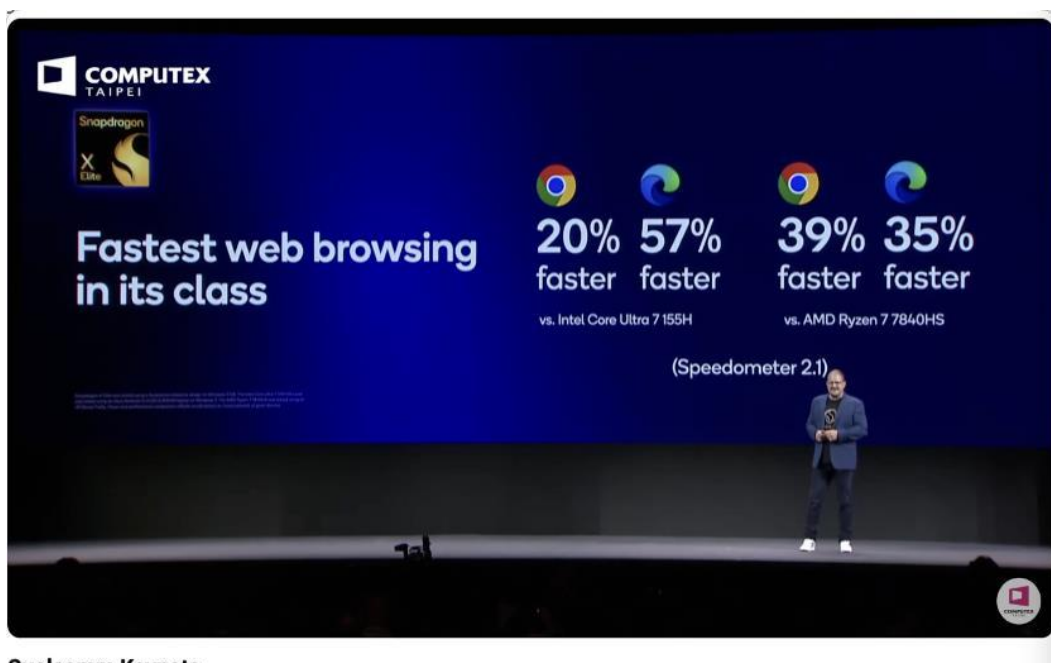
COMPUTEX TAIPEI

Snapdragon X Elite

Fastest web browsing in its class

20% faster 57% faster

vs. Intel Core Ultra 7 155H

39% faster 35% faster

vs. AMD Ryzen 7 7840HS

(Speedometer 2.1)

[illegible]

COMPUTEX

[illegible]